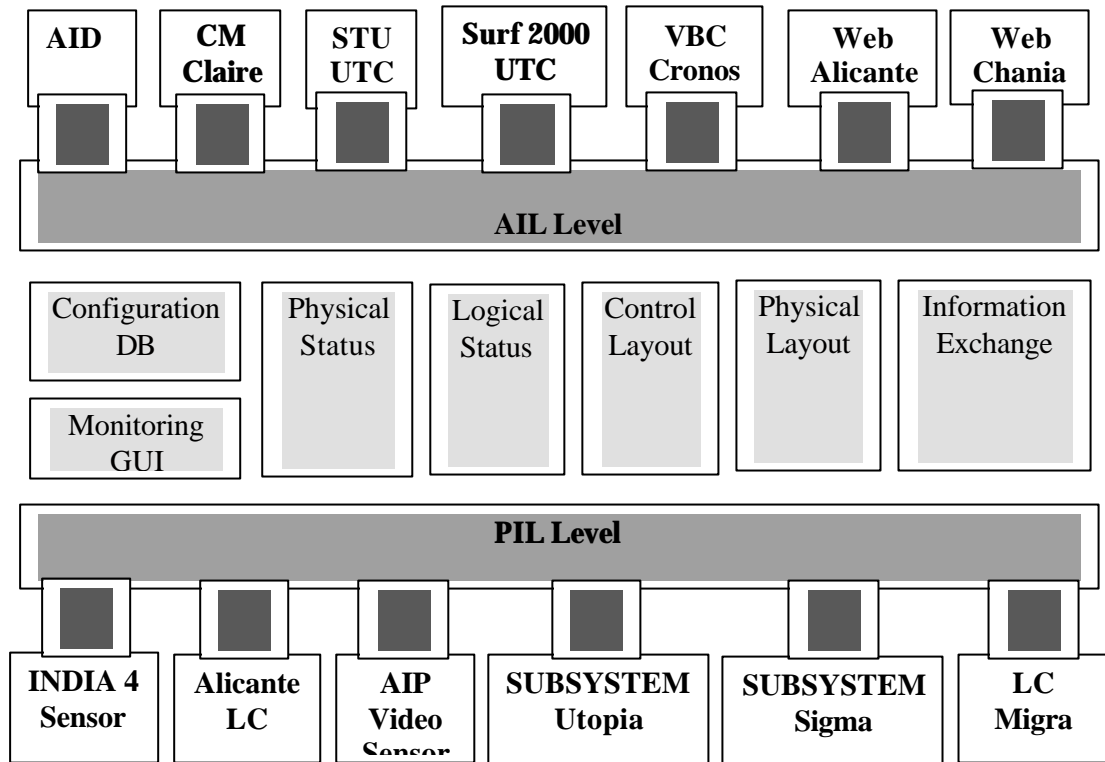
AID

CM Claire

STU UTC

Surf 2000 UTC

VBC Cronos

Web Alicante

Web Chania

AIL Level

Configuration DB

Monitoring GUI

Physical Status

Logical Status

Control Layout

Physical Layout

Information Exchange

PIL Level

INDIA 4 Sensor

Alicante LC

AIP Video Sensor

SUBSYSTEM Utopia

SUBSYSTEM Sigma

LC Migra